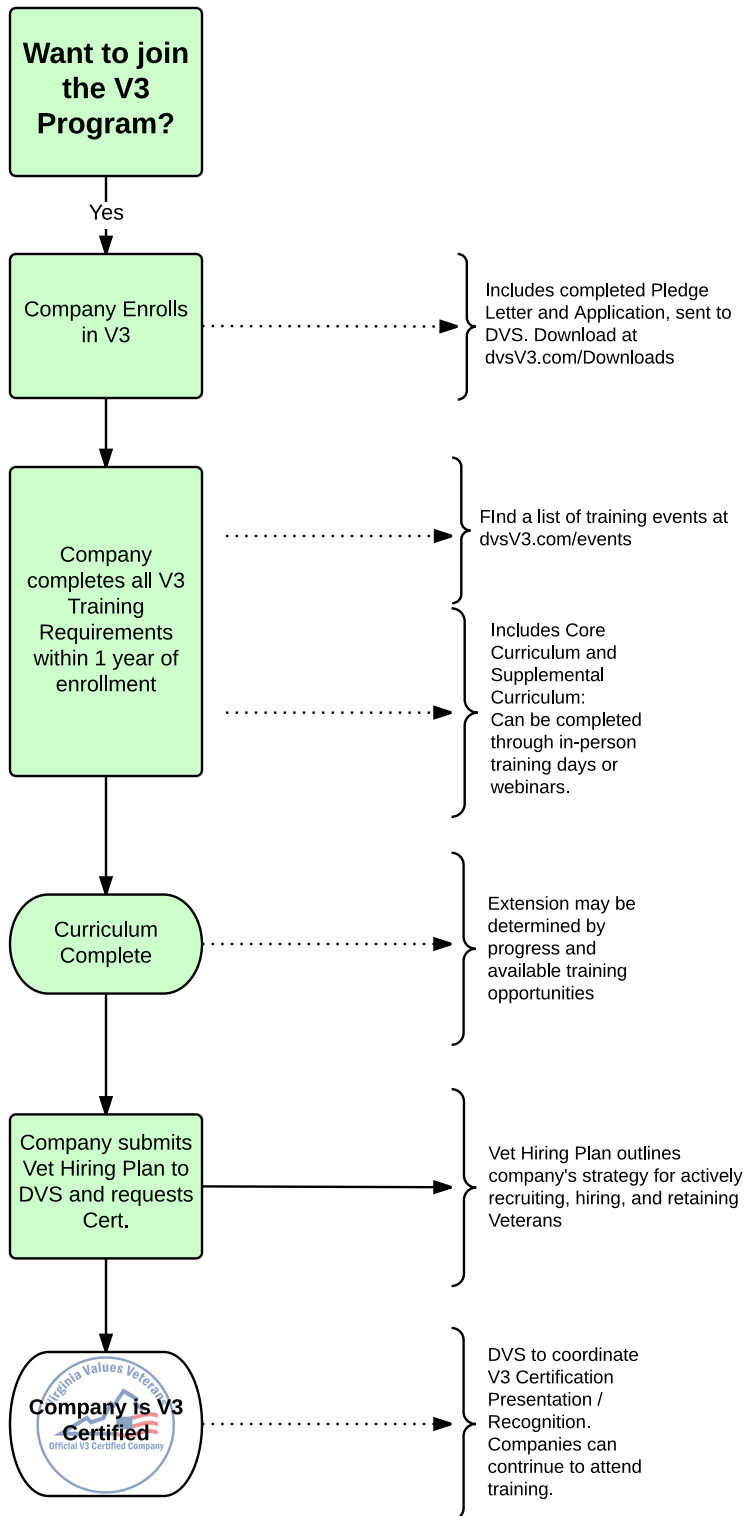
Want to join the V3 Program?

Yes

Company Enrolls in V3

Includes completed Pledge Letter and Application, sent to DVS. Download at dvsV3.com/Downloads

Company completes all V3 Training Requirements within 1 year of enrollment

FInd a list of training events at dvsV3.com/events

Includes Core Curriculum and Supplemental Curriculum: Can be completed through in-person training days or webinars.

Curriculum Complete

Extension may be determined by progress and available training opportunities

Company submits Vet Hiring Plan to DVS and requests Cert.

Vet Hiring Plan outlines company's strategy for actively recruiting, hiring, and retaining Veterans

Virginia Values Veterans
Company is V3 Certified
Official V3 Certified Company

DVS to coordinate V3 Certification Presentation / Recognition. Companies can contrinue to attend training.